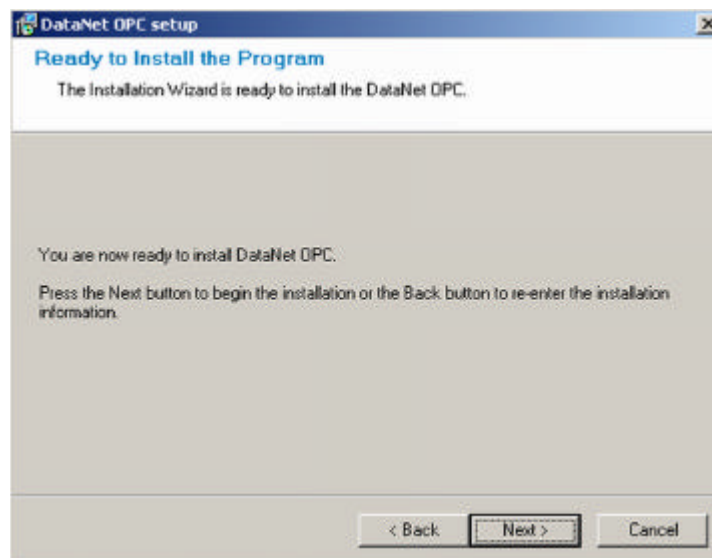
DataNet OPC setup

Ready to Install the Program

The Installation Wizard is ready to install the DataNet OPC.

You are now ready to install DataNet OPC.

Press the Next button to begin the installation or the Back button to re-enter the installation information.

< Back

Next >

Cancel